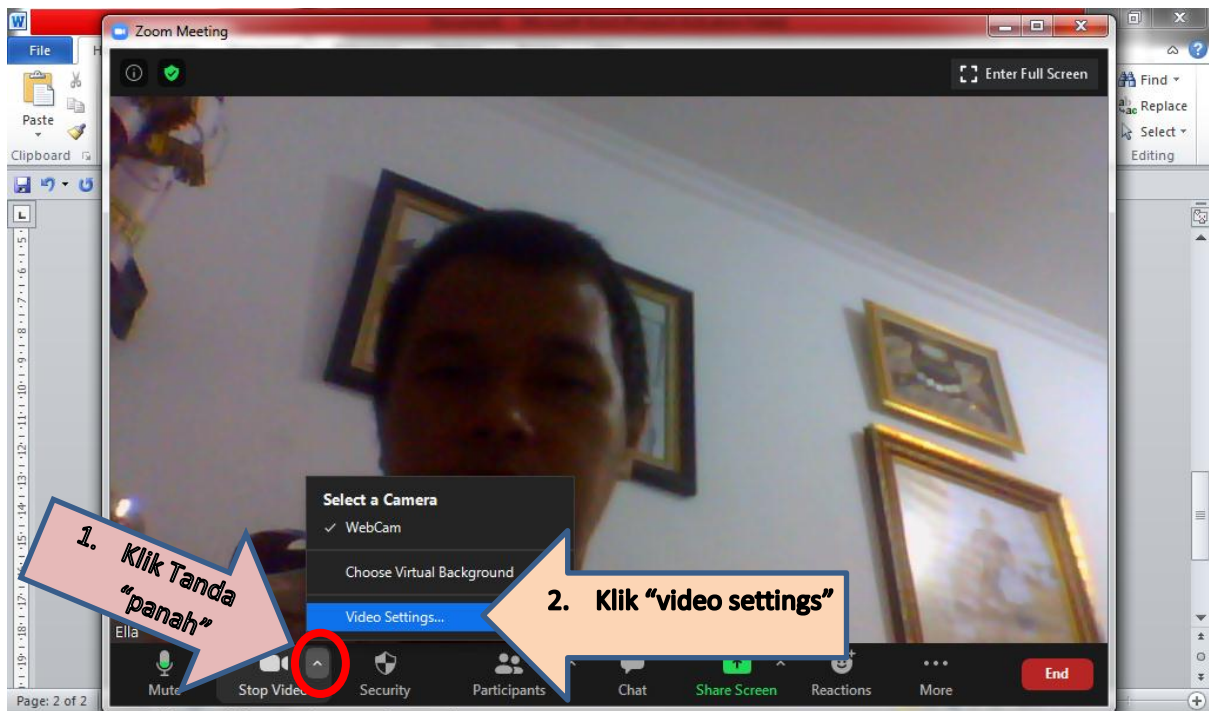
File
Paste
Clipboard
Find
Replace
Select
Editing
Zoom Meeting
Enter Full Screen
Select a Camera
WebCam
Choose Virtual Background
Video Settings...
1. Klik Tanda "panah"
2. Klik "video settings"
Ella
Mute
Stop Video
Security
Participants
Chat
Share Screen
Reactions
More
End
Page: 2 of 2